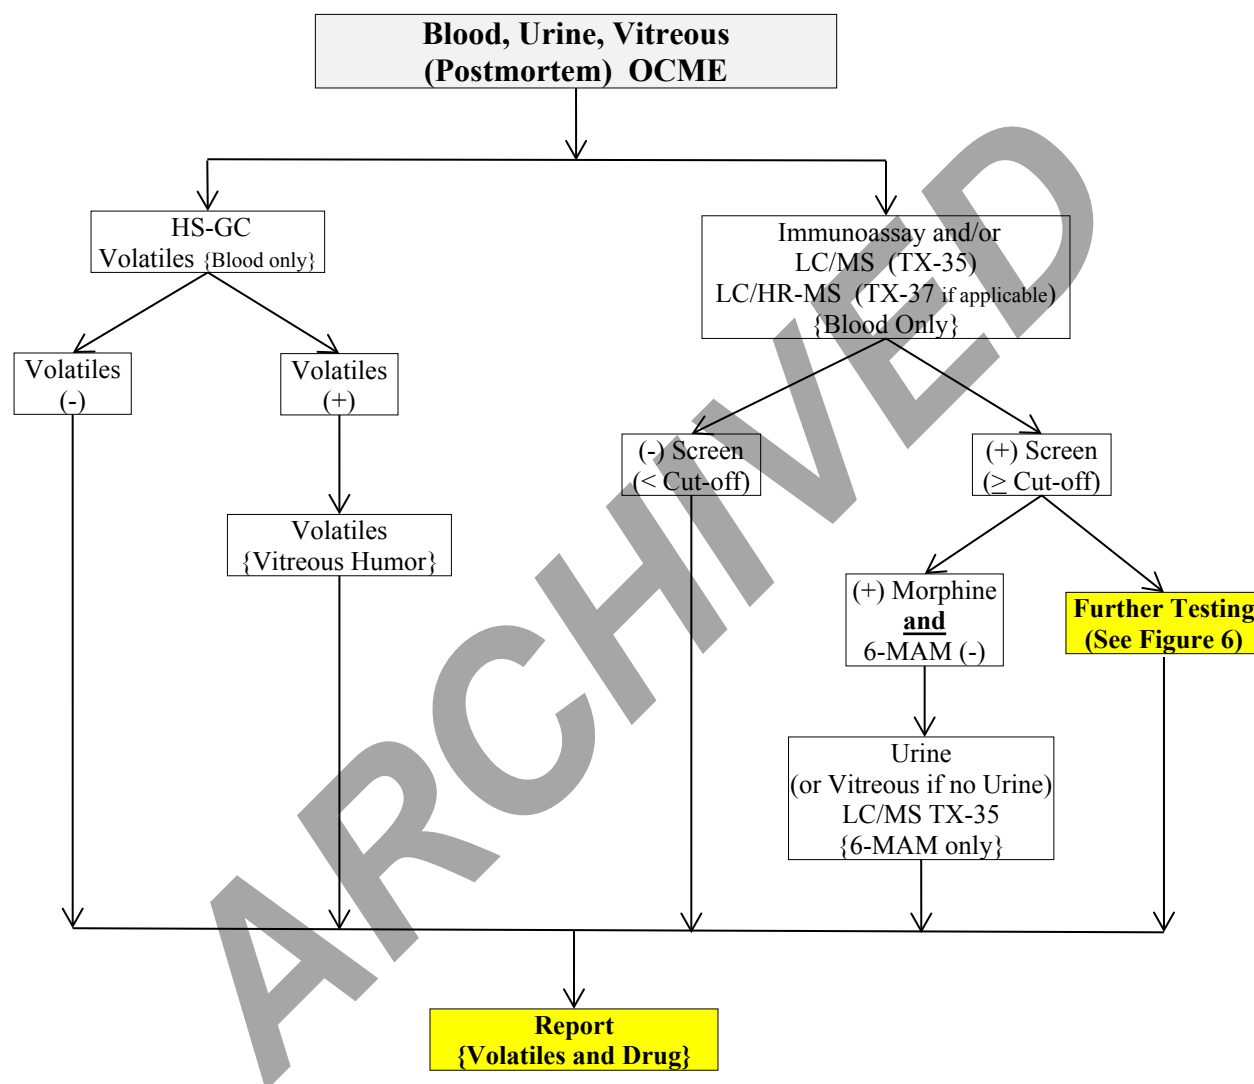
Blood, Urine, Vitreous
(Postmortem) OCME

HS-GC
Volatiles {Blood only}

Immunoassay and/or
LC/MS (TX-35)
LC/HR-MS (TX-37 if applicable)
{Blood Only}

Volatiles
(-)

Volatiles
(+)

(-) Screen
(< Cut-off)

(+) Screen
($\geq$ Cut-off)

Volatiles
{Vitreous Humor}

(+) Morphine
and
6-MAM (-)

Further Testing
(See Figure 6)

Urine
(or Vitreous if no Urine)
LC/MS TX-35
{6-MAM only}

Report
{Volatiles and Drug}

ARCHIVED